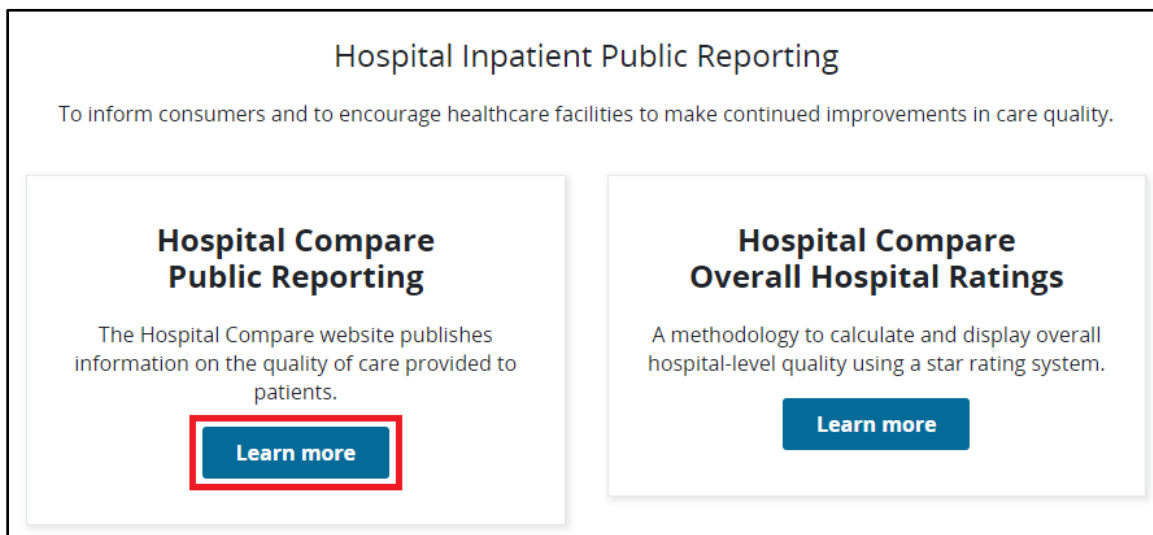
Hospital Inpatient Public Reporting

To inform consumers and to encourage healthcare facilities to make continued improvements in care quality.

Hospital Compare Public Reporting

The Hospital Compare website publishes information on the quality of care provided to patients.

Learn more

Hospital Compare Overall Hospital Ratings

A methodology to calculate and display overall hospital-level quality using a star rating system.

Learn more